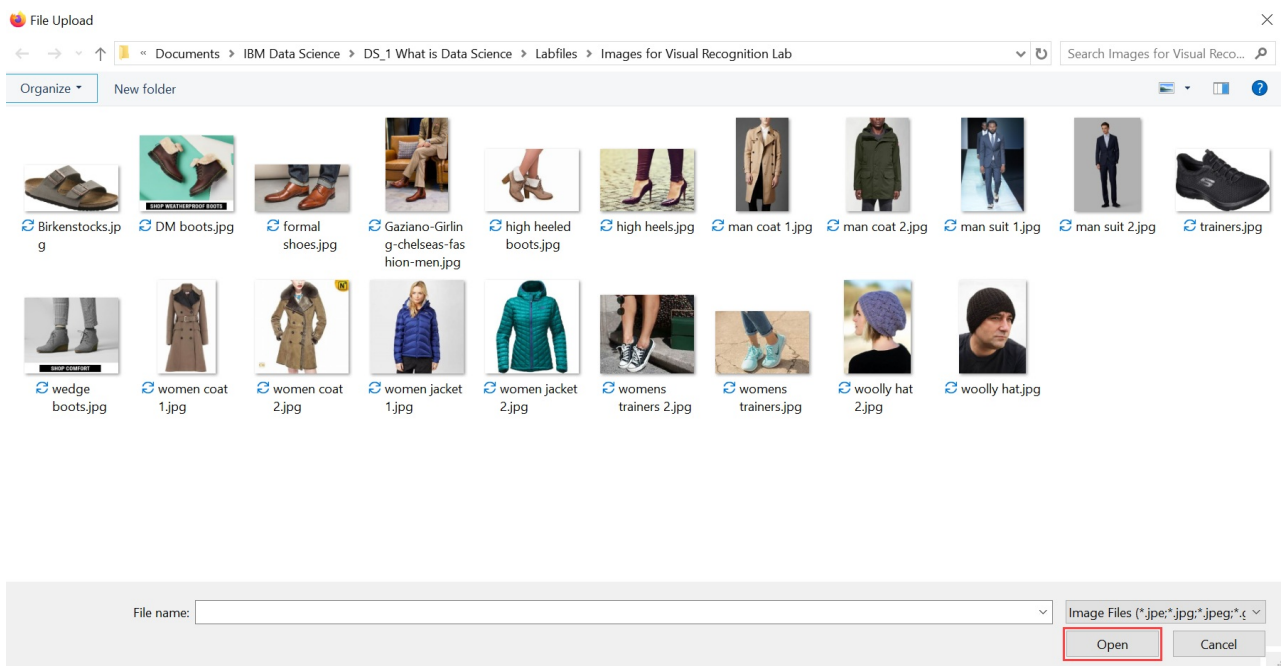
File Upload

« Documents > IBM Data Science > DS_1 What is Data Science > Labfiles > Images for Visual Recognition Lab

Search Images for Visual Reco...

Organize ▾ New folder

SHOP WEATHERPROOF BOOTS

Birkenstocks.jpg

DM boots.jpg

formal shoes.jpg

Gaziano-Girling-chelseas-fashion-men.jpg

high heeled boots.jpg

high heels.jpg

man coat 1.jpg

man coat 2.jpg

man suit 1.jpg

man suit 2.jpg

trainers.jpg

SHOP COMFORT

wedge boots.jpg

women coat 1.jpg

women coat 2.jpg

women jacket 1.jpg

women jacket 2.jpg

womens trainers 2.jpg

womens trainers.jpg

woolly hat 2.jpg

woolly hat.jpg

File name:

Image Files (*.jpe;*.jpg;*.jpeg;*.g

Open

Cancel